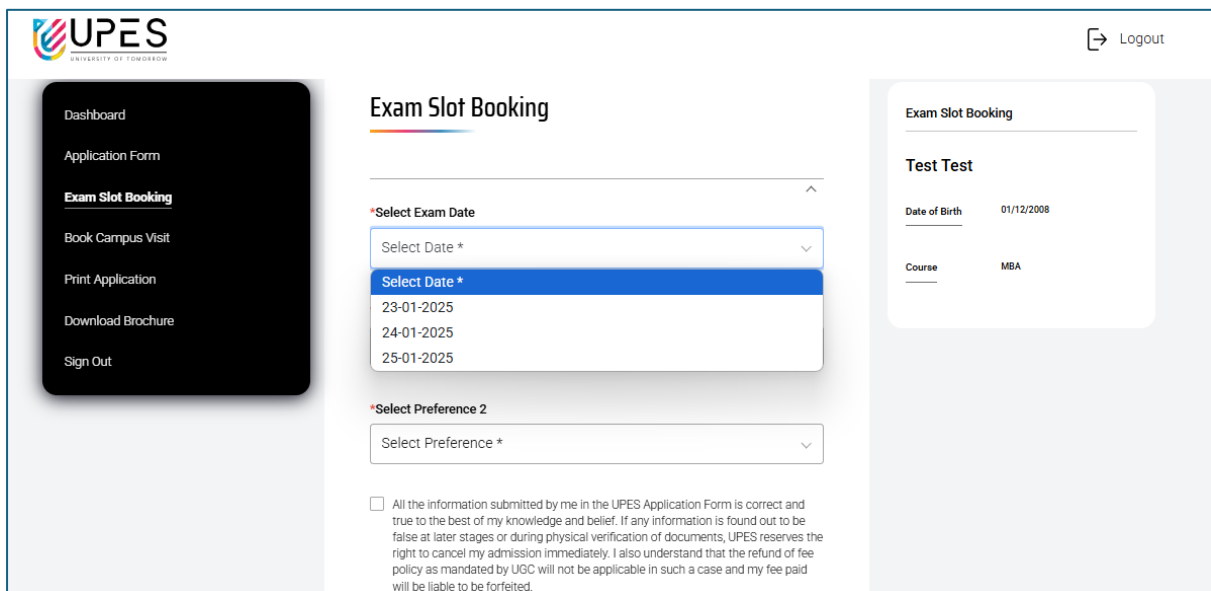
UPES
UNIVERSITY OF TOMORROW

Logout

Dashboard
Application Form
Exam Slot Booking
Book Campus Visit
Print Application
Download Brochure
Sign Out

Exam Slot Booking

*Select Exam Date
Select Date *
Select Date *
23-01-2025
24-01-2025
25-01-2025

*Select Preference 2
Select Preference *

All the information submitted by me in the UPES Application Form is correct and true to the best of my knowledge and belief. If any information is found out to be false at later stages or during physical verification of documents, UPES reserves the right to cancel my admission immediately. I also understand that the refund of fee policy as mandated by UGC will not be applicable in such a case and my fee paid will be liable to be forfeited.

Exam Slot Booking

Test Test

Date of Birth 01/12/2008

Course MBA